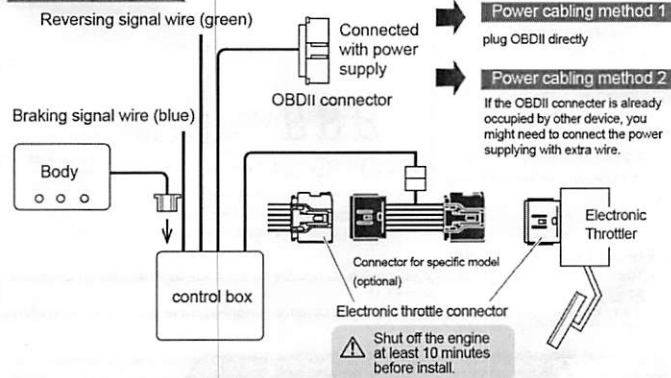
Reversing signal wire (green)

Connected with power supply

OBDII connector

Power cabling method 1

plug OBDII directly

Power cabling method 2

If the OBDII connecter is already occupied by other device, you might need to connect the power supplying with extra wire.

Braking signal wire (blue)

Body

o o o

Electronic Throttler

Connector for specific model (optional)

control box

Electronic throttle connector

Shut off the engine at least 10 minutes before install.